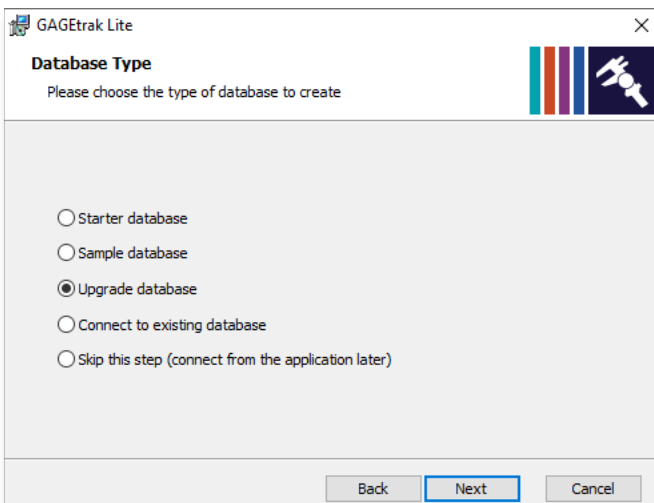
GAGEtrak Lite

Database Type

Please choose the type of database to create

Starter database

Sample database

Upgrade database

Connect to existing database

Skip this step (connect from the application later)

Back Next Cancel